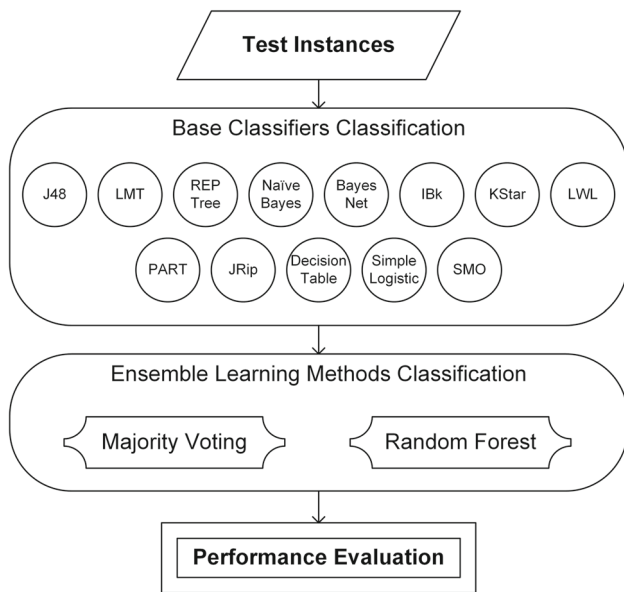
Test Instances

Base Classifiers Classification

J48

LMT

REP Tree

Naïve Bayes

Bayes Net

IBk

KStar

LWL

PART

JRip

Decision Table

Simple Logistic

SMO

Ensemble Learning Methods Classification

Majority Voting

Random Forest

Performance Evaluation